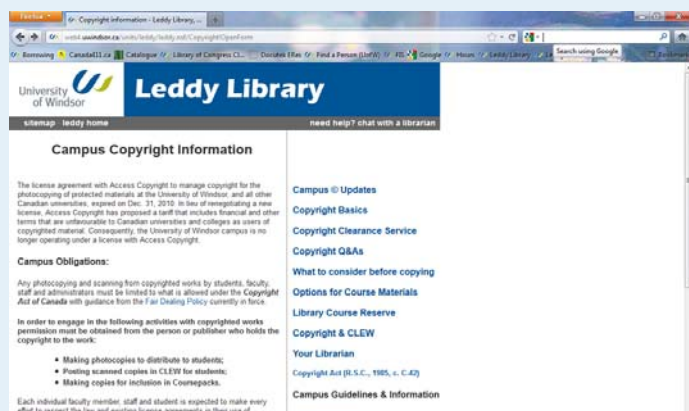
Firefox Copyright information - Leddy Library, ... +

web4.uwindsor.ca/units/leddy/leddy.nsf/CopyrightOpenForm

Borrowing Canada411.ca Catalogue Library of Congress Cl... Docutek ERes Find a Person (UofW) FIS Google Hours Leddy Library Search using Google Bookmarks

University of Windsor Leddy Library

sitemap leddy home need help? chat with a librarian

Campus Copyright Information

The license agreement with Access Copyright to manage copyright for the photocopying of protected materials at the University of Windsor, and all other Canadian universities, expired on Dec. 31, 2010. In lieu of renegotiating a new license, Access Copyright has proposed a tariff that includes financial and other terms that are unfavourable to Canadian universities and colleges as users of copyrighted material. Consequently, the University of Windsor campus is no longer operating under a license with Access Copyright.

Campus Obligations:

Any photocopying and scanning from copyrighted works by students, faculty, staff and administrators must be limited to what is allowed under the Copyright Act of Canada with guidance from the Fair Dealing Policy currently in force.

In order to engage in the following activities with copyrighted works permission must be obtained from the person or publisher who holds the copyright to the work:

• Making photocopies to distribute to students;
• Posting scanned copies in CLEW for students;
• Making copies for inclusion in Coursepacks.

Each individual faculty member, staff and student is expected to make every effort to respect the law and existing license agreements in their use of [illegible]

Campus © Updates
Copyright Basics
Copyright Clearance Service
Copyright Q&As
What to consider before copying
Options for Course Materials
Library Course Reserve
Copyright & CLEW
Your Librarian
Copyright Act (R.S.C., 1985, c. C.42)
Campus Guidelines & Information